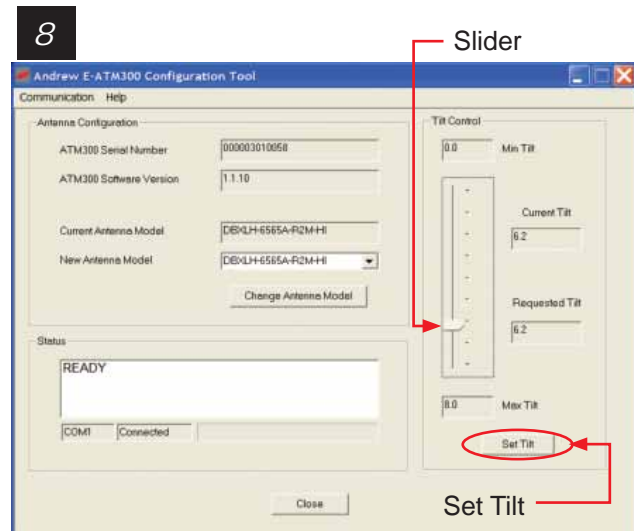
8

Slider

Andrew E-ATM300 Configuration Tool

Communication Help

Antenna Configuration

ATM300 Serial Number 000003010058

ATM300 Software Version 1.1.10

Current Antenna Model DBXLH-6565A-R2M-HI

New Antenna Model DBXLH-6565A-R2M-HI

Change Antenna Model

Status

READY

COM1 Connected

Tilt Control

0.0 Min Tilt

Current Tilt

6.2

Requested Tilt

6.2

8.0 Max Tilt

Set Tilt

Close

Set Tilt